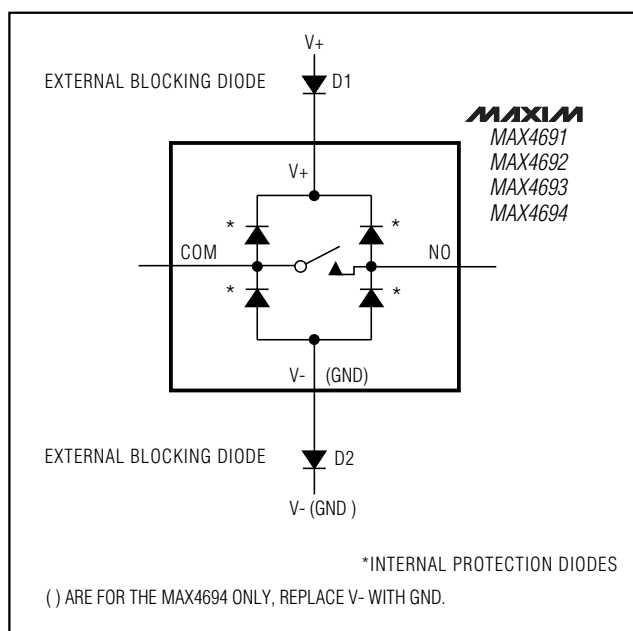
V+

EXTERNAL BLOCKING DIODE D1

MAXIM
MAX4691
MAX4692
MAX4693
MAX4694

V+

*

*

COM

NO

*

*

V- (GND)

EXTERNAL BLOCKING DIODE D2

V- (GND )

*INTERNAL PROTECTION DIODES

( ) ARE FOR THE MAX4694 ONLY, REPLACE V- WITH GND.